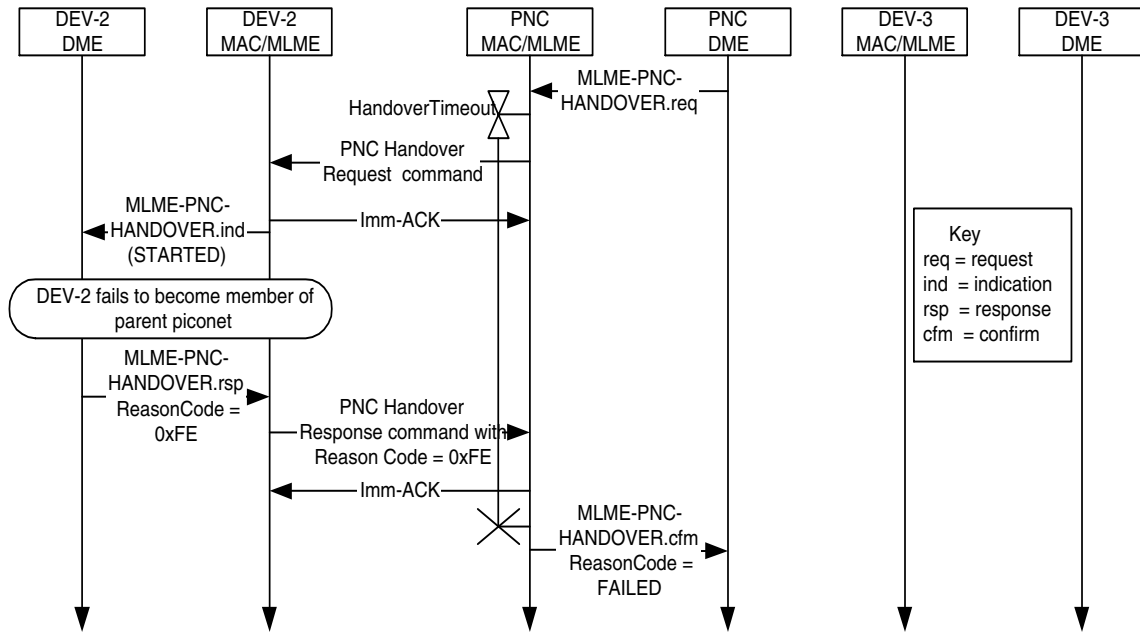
DEV-2 DME

DEV-2 MAC/MLME

PNC MAC/MLME

PNC DME

DEV-3 MAC/MLME

DEV-3 DME

MLME-PNC-HANDOVER.req

HandoverTimeout

PNC Handover Request command

MLME-PNC-HANDOVER.ind (STARTED)

Imm-ACK

DEV-2 fails to become member of parent piconet

MLME-PNC-HANDOVER.rsp ReasonCode = 0xFE

PNC Handover Response command with Reason Code = 0xFE

Imm-ACK

MLME-PNC-HANDOVER.cfm ReasonCode = FAILED

Key
req = request
ind = indication
rsp = response
cfm = confirm